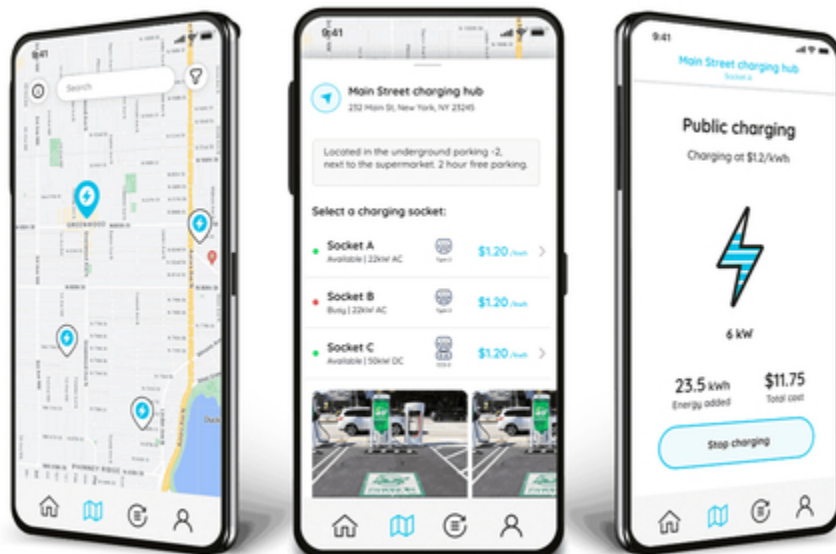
9:41

Search

9:41

Main Street charging hub
232 Main St, New York, NY 23245

Located in the underground parking -2, next to the supermarket. 2 hour free parking.

Select a charging socket:

Socket A
Available | 22kW AC
$1.20 /kwh

Socket B
Busy | 22kW AC
$1.20 /kwh

Socket C
Available | 50kW DC
$1.20 /kwh

9:41

Main Street charging hub
Socket A

Public charging
Charging at $1.2/kWh

6 kW

23.5 kWh
Energy added

$11.75
Total cost

Stop charging